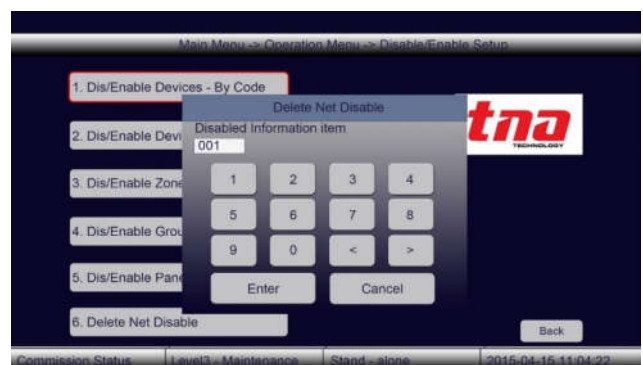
Main Menu -> Operation Menu -> Disable/Enable Setup

1. Dis/Enable Devices - By Code

2. Dis/Enable Devi

3. Dis/Enable Zone

4. Dis/Enable Grou

5. Dis/Enable Pane

6. Delete Net Disable

Delete Net Disable

Disabled Information item

001

1 2 3 4

5 6 7 8

9 0 < >

Enter

Cancel

tna

TECHNOLOGY

Back

Commission Status | Level3 - Maintenance | Stand - alone | 2015-04-15 11:04:22